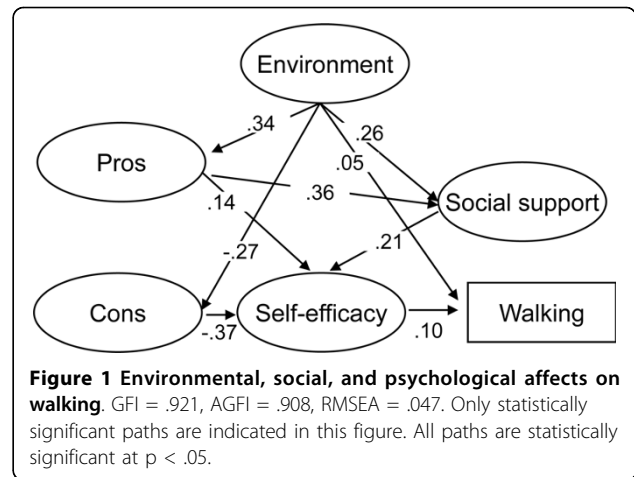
Environment

.34

.26

Pros

.05

.36

Social support

.14

.21

-.27

Cons

Self-efficacy

Walking

-.37

.10

**Figure 1 Environmental, social, and psychological affects on walking**. GFI = .921, AGFI = .908, RMSEA = .047. Only statistically significant paths are indicated in this figure. All paths are statistically significant at p < .05.